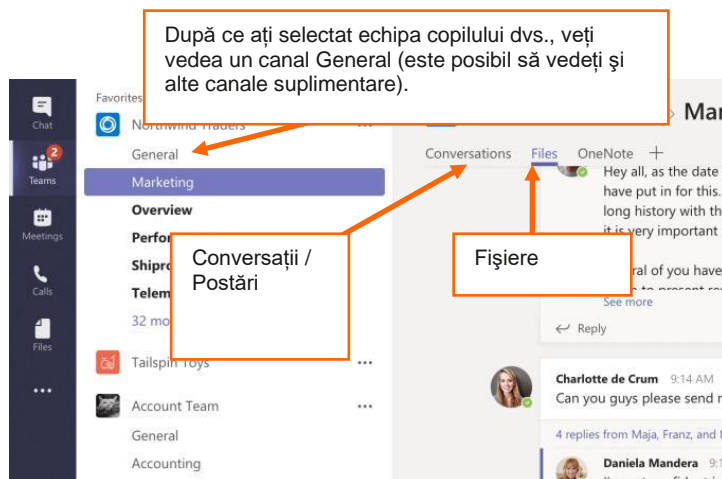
După ce ați selectat echipa copilului dvs., veți vedea un canal General (este posibil să vedeți şi alte canale suplimentare).

Chat
2
Teams
Meetings
Calls
Files
...

Favorites
Northwind Traders
...
General
Marketing
Overview
Perfo
Shipro
Telem
32 mo
Tailspin Toys
...
Account Team
...
General
Accounting

Mar
Conversations Files OneNote +

Conversații / Postări

Fişiere

Hey all, as the date
have put in for this.
long history with th
it is very important
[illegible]ral of you have
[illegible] to present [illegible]
See more
Reply

Charlotte de Crum 9:14 AM
Can you guys please send r
4 replies from Maja, Franz, and N
Daniela Mandera 9:1